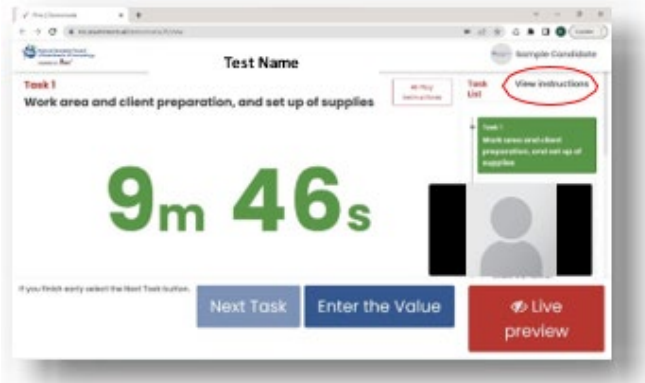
Test Name

Sample Candidate

Task 1

Work area and client preparation, and set up of supplies

All Play Instructions

Task List

View instructions

Task 1

Work area and client preparation, and set up of supplies

9m 46s

If you finish early select the Next Task button.

Next Task

Enter the Value

Live preview